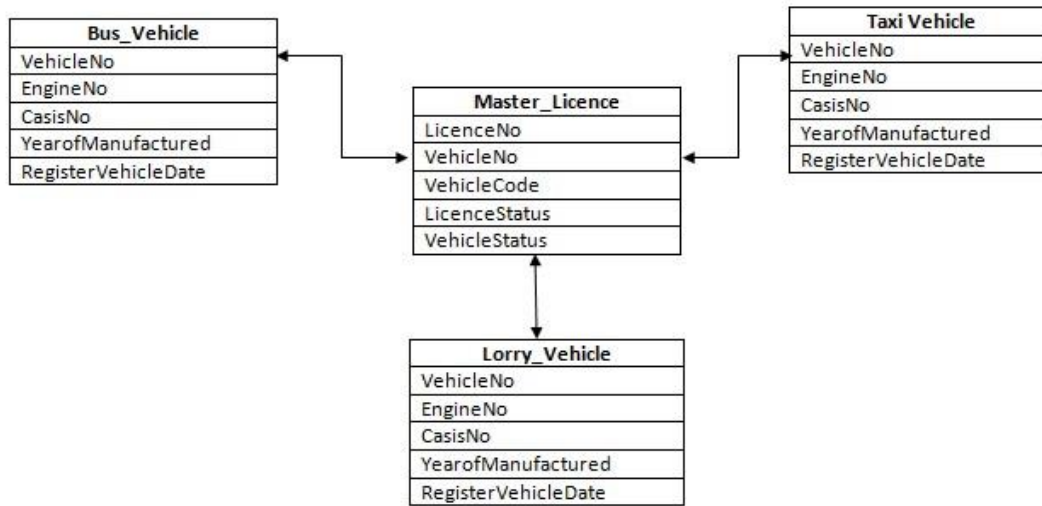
| Bus_Vehicle |
|---|
| VehicleNo |
| EngineNo |
| CasisNo |
| YearofManufactured |
| RegisterVehicleDate |

| Taxi Vehicle |
|---|
| VehicleNo |
| EngineNo |
| CasisNo |
| YearofManufactured |
| RegisterVehicleDate |

| Master_Licence |
|---|
| LicenceNo |
| VehicleNo |
| VehicleCode |
| LicenceStatus |
| VehicleStatus |

| Lorry_Vehicle |
|---|
| VehicleNo |
| EngineNo |
| CasisNo |
| YearofManufactured |
| RegisterVehicleDate |